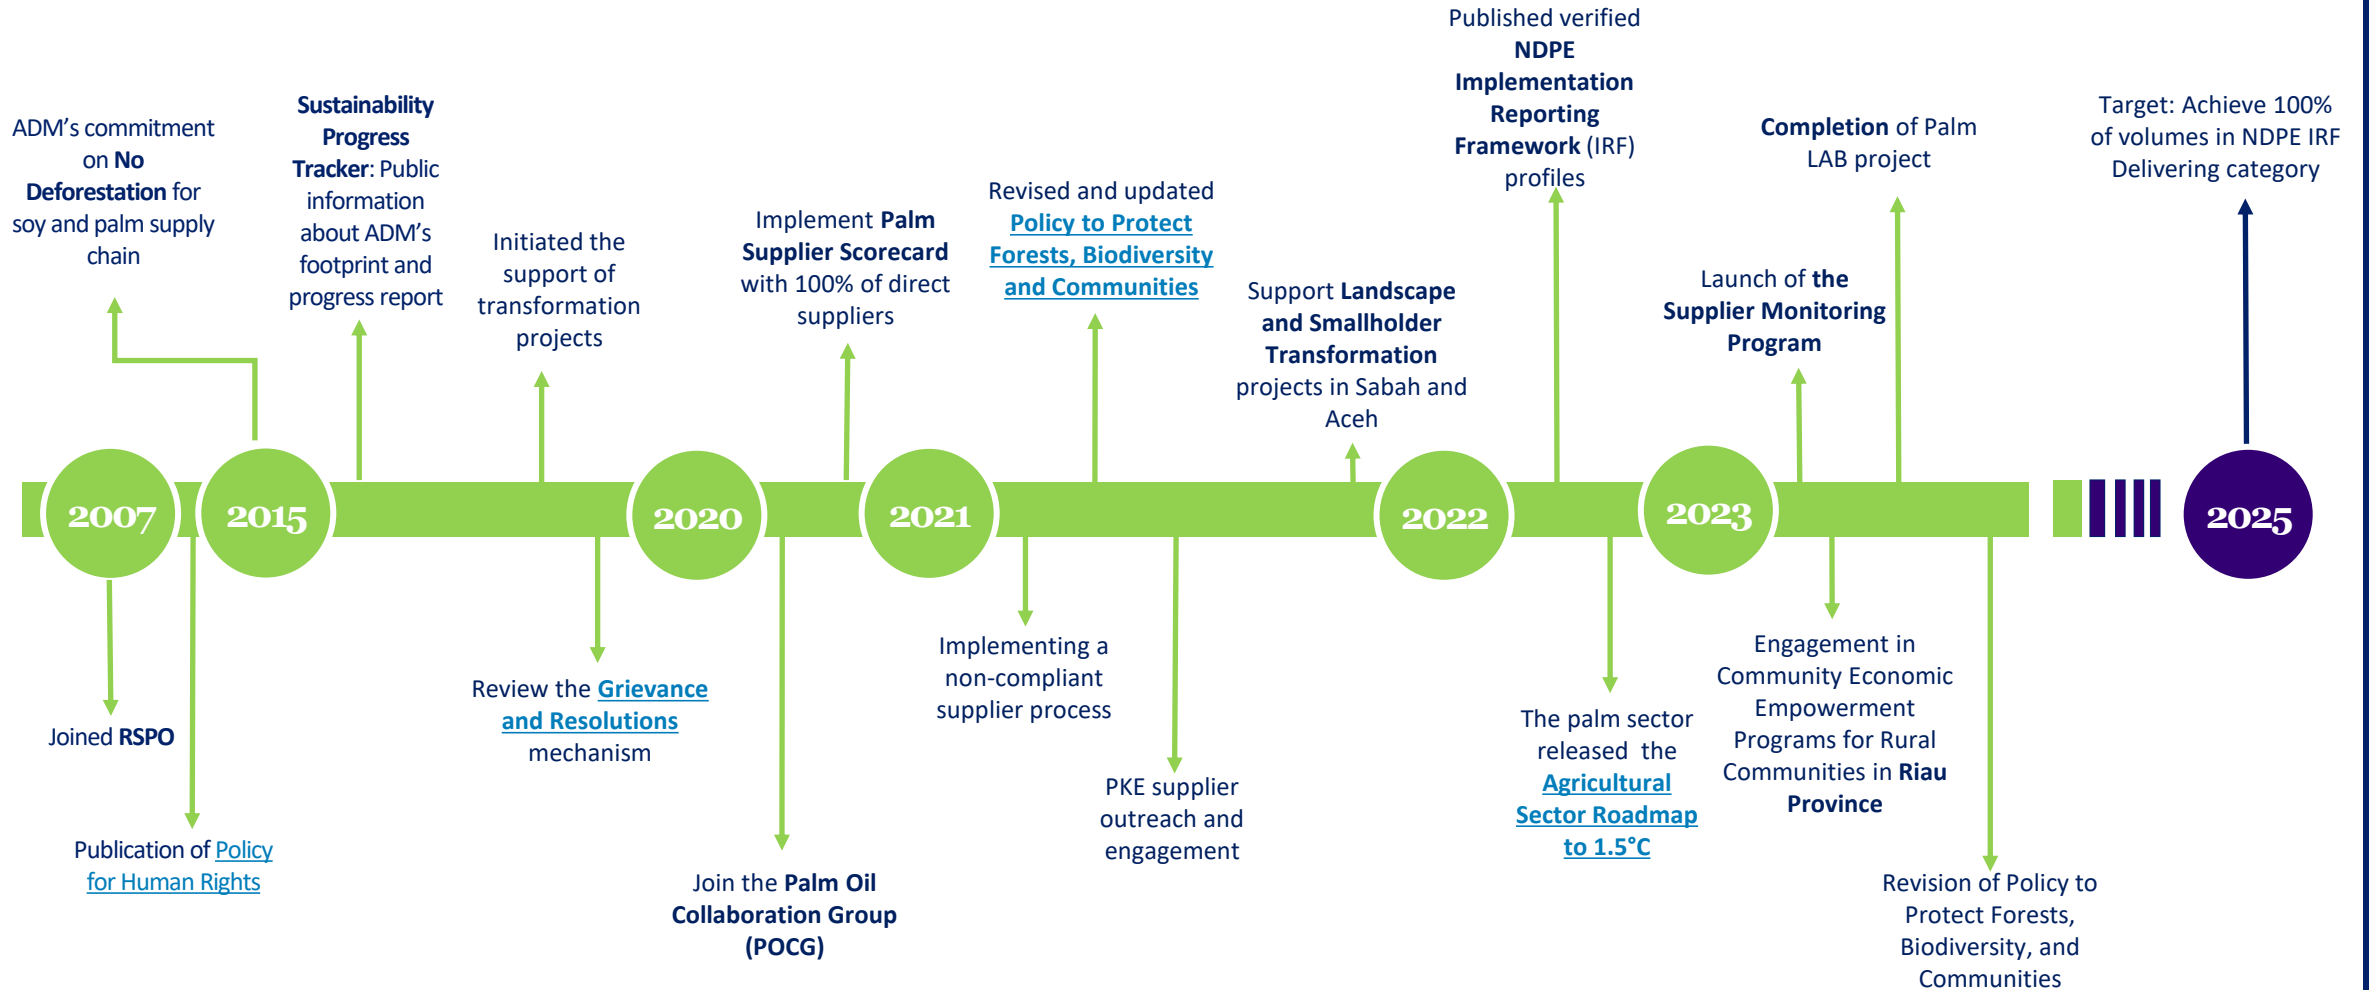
ADM's commitment on No Deforestation for soy and palm supply chain

Sustainability Progress Tracker: Public information about ADM's footprint and progress report

Initiated the support of transformation projects

Implement Palm Supplier Scorecard with 100% of direct suppliers

Revised and updated Policy to Protect Forests, Biodiversity and Communities

Support Landscape and Smallholder Transformation projects in Sabah and Aceh

Published verified NDPE Implementation Reporting Framework (IRF) profiles

Launch of the Supplier Monitoring Program

Completion of Palm LAB project

Target: Achieve 100% of volumes in NDPE IRF Delivering category

2007

2015

2020

2021

2022

2023

2025

Joined RSPO

Publication of Policy for Human Rights

Review the Grievance and Resolutions mechanism

Join the Palm Oil Collaboration Group (POCG)

Implementing a non-compliant supplier process

PKE supplier outreach and engagement

The palm sector released the Agricultural Sector Roadmap to 1.5°C

Engagement in Community Economic Empowerment Programs for Rural Communities in Riau Province

Revision of Policy to Protect Forests, Biodiversity, and Communities